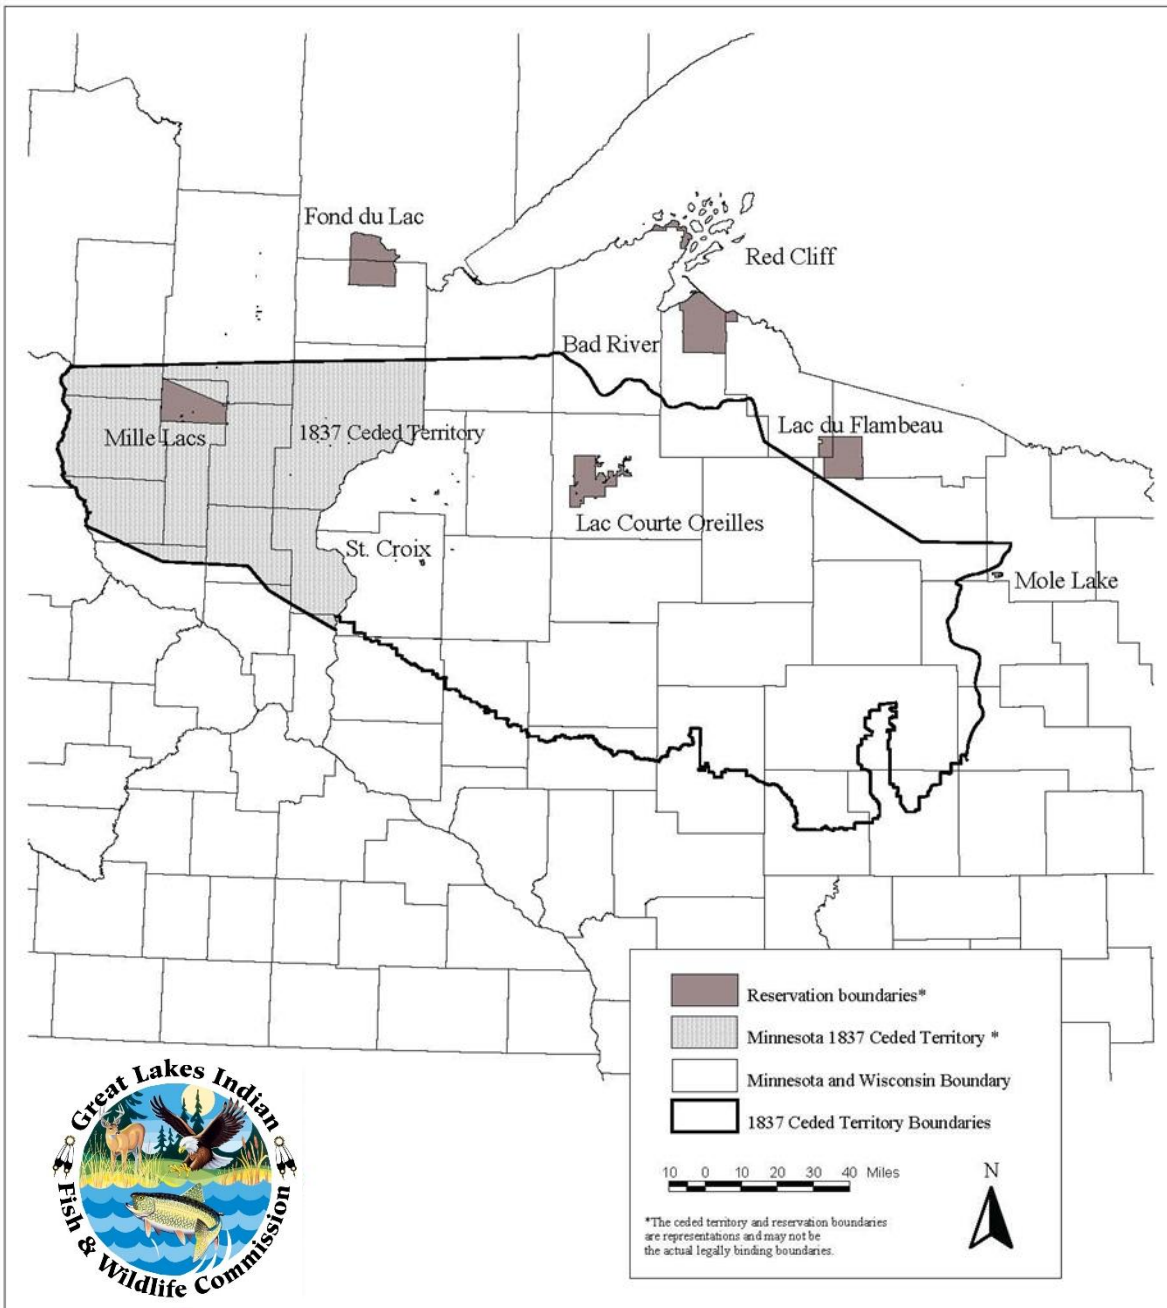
Fond du Lac

Red Cliff

Bad River

Mille Lacs

1837 Ceded Territory

Lac du Flambeau

Lac Courte Oreilles

St. Croix

Mole Lake

Reservation boundaries*

Minnesota 1837 Ceded Territory *

Minnesota and Wisconsin Boundary

1837 Ceded Territory Boundaries

10 0 10 20 30 40 Miles

N

*The ceded territory and reservation boundaries are representations and may not be the actual legally binding boundaries.

Great Lakes Indian Fish & Wildlife Commission